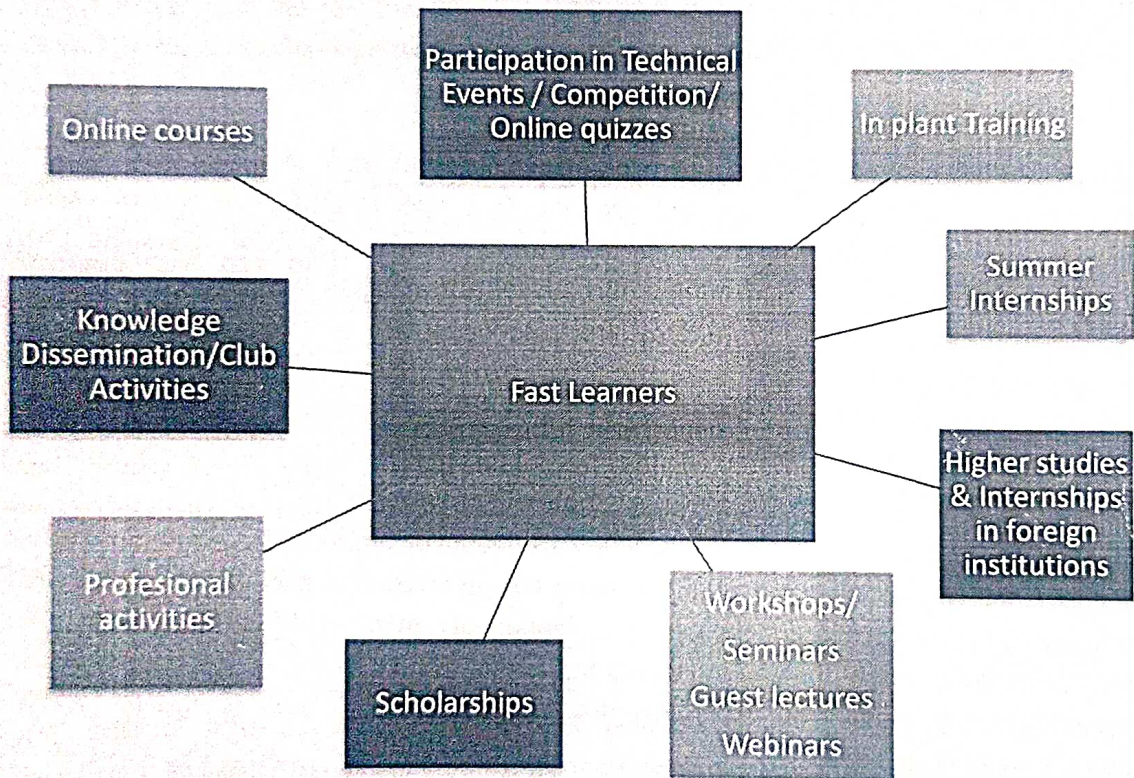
Participation in Technical Events / Competition/ Online quizzes

Online courses

In plant Training

Summer Internships

Knowledge Dissemination/Club Activities

Fast Learners

Higher studies & Internships in foreign institutions

Profesional activities

Scholarships

Workshops/ Seminars Guest lectures Webinars